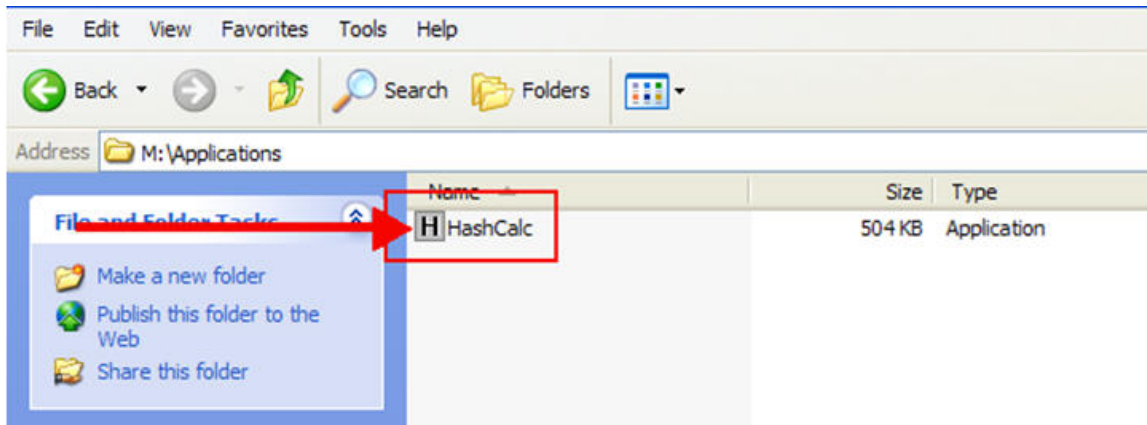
File Edit View Favorites Tools Help

Back Search Folders

Address M:\Applications

File and Folder Tasks

Make a new folder

Publish this folder to the Web

Share this folder

| Name | Size | Type |
|---|---|---|
| HashCalc | 504 KB | Application |